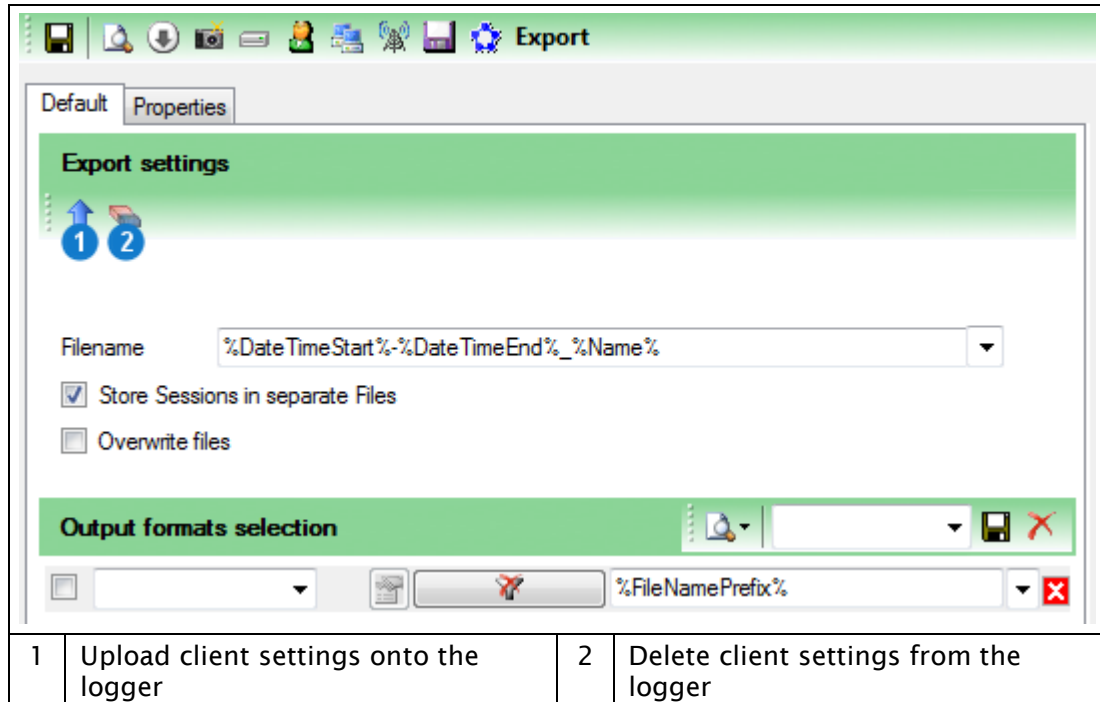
Export

Default | Properties

Export settings

1 2

Filename %DateTimeStart%-%DateTimeEnd%_%Name%

Store Sessions in separate Files

Overwrite files

Output formats selection

%FileNamePrefix%

| 1 | Upload client settings onto the logger | 2 | Delete client settings from the logger |
|---|---|---|---|